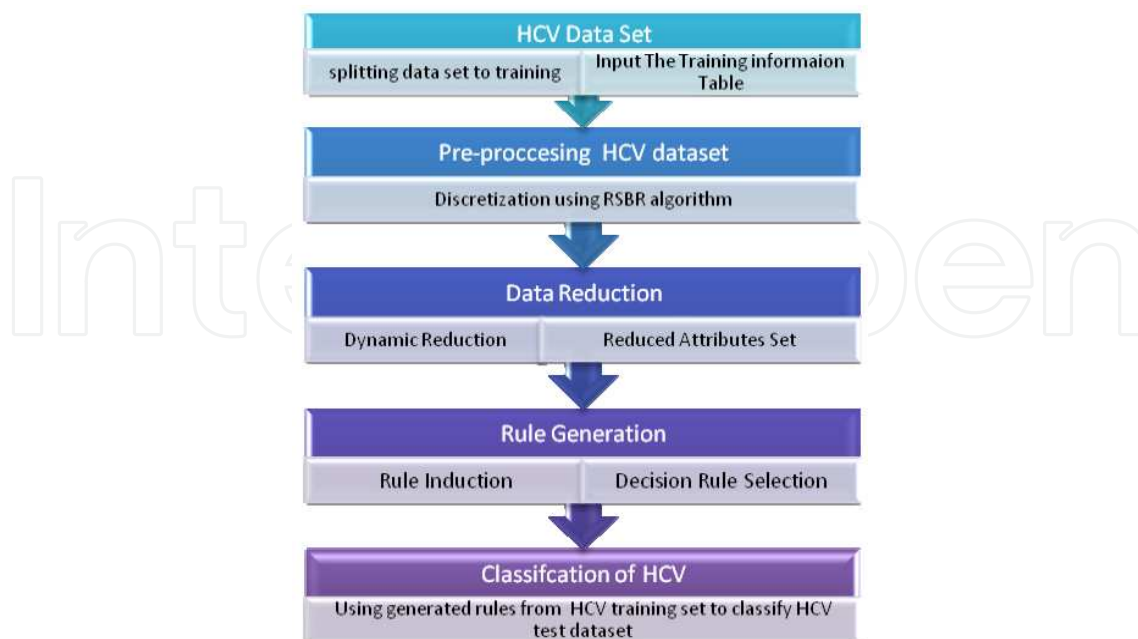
HCV Data Set

splitting data set to training

Input The Training informaion Table

Pre-proccesing HCV dataset

Discretization using RSBR algorithm

Data Reduction

Dynamic Reduction

Reduced Attributes Set

Rule Generation

Rule Induction

Decision Rule Selection

Classifcation of HCV

Using generated rules from HCV training set to classify HCV test dataset